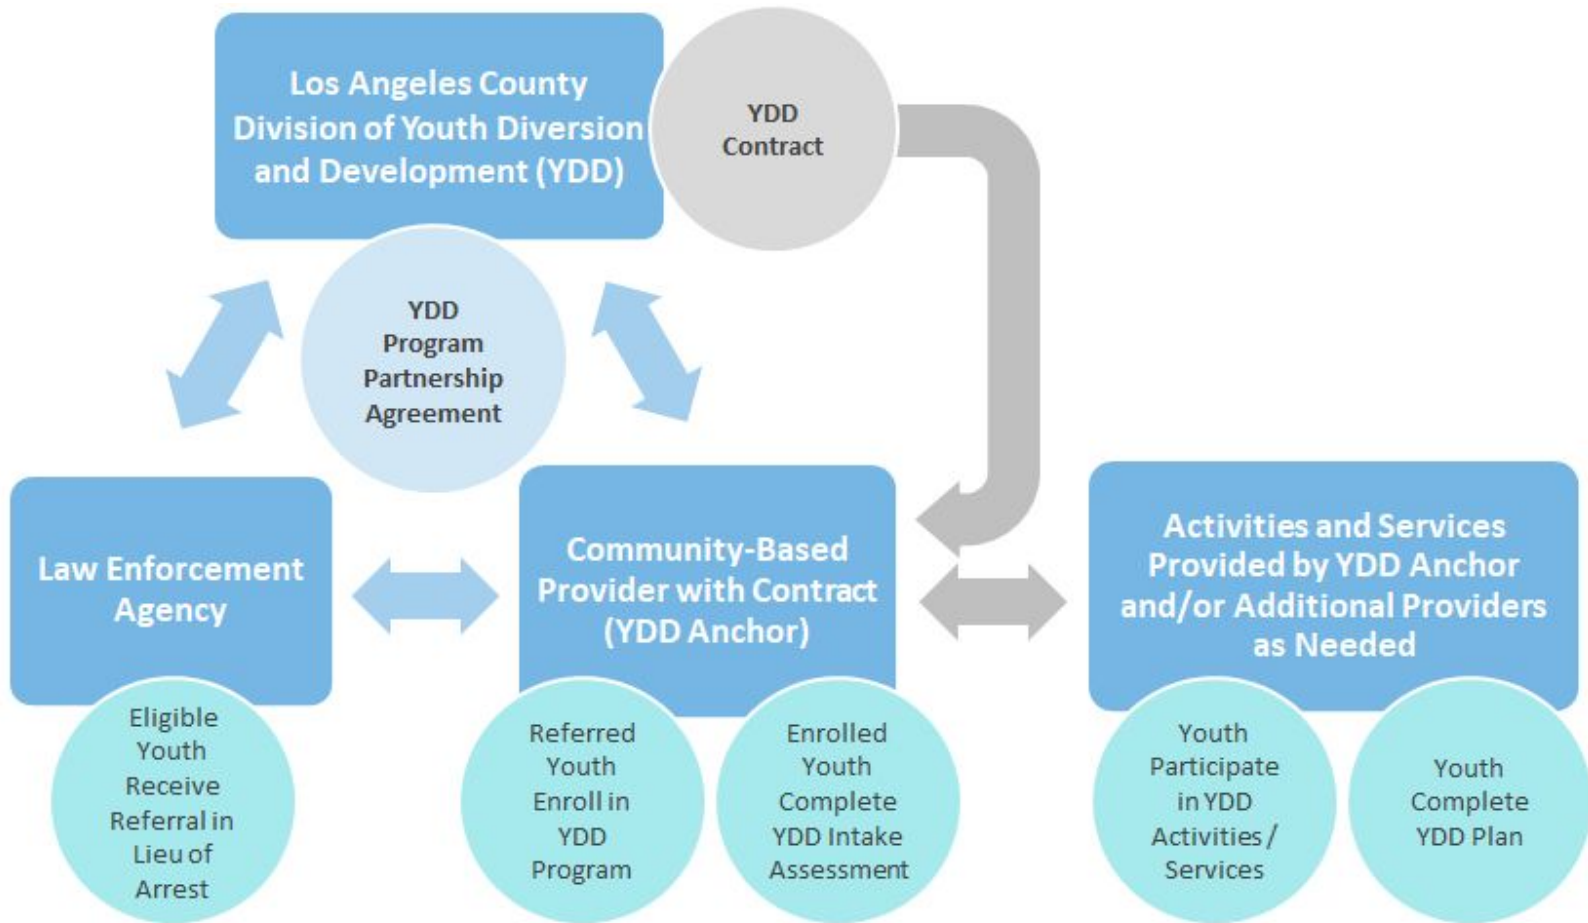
Los Angeles County Division of Youth Diversion and Development (YDD)

YDD Contract

YDD Program Partnership Agreement

Law Enforcement Agency

Eligible Youth Receive Referral in Lieu of Arrest

Community-Based Provider with Contract (YDD Anchor)

Referred Youth Enroll in YDD Program

Enrolled Youth Complete YDD Intake Assessment

Activities and Services Provided by YDD Anchor and/or Additional Providers as Needed

Youth Participate in YDD Activities / Services

Youth Complete YDD Plan